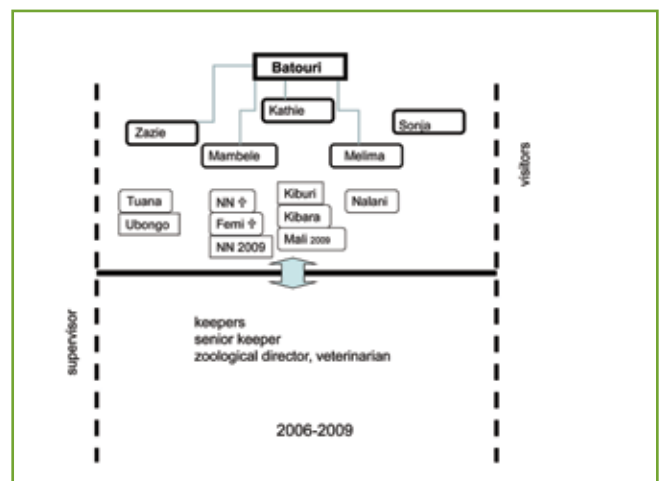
Batouri

Kathie

Zazie

Sonja

Mambele

Melima

visitors

Tuana

Ubongo

NN ✝

Femi ✝

NN 2009

Kiburi

Kibara

Mali 2009

Nalani

supervisor

keepers
senior keeper
zoological director, veterinarian

2006-2009